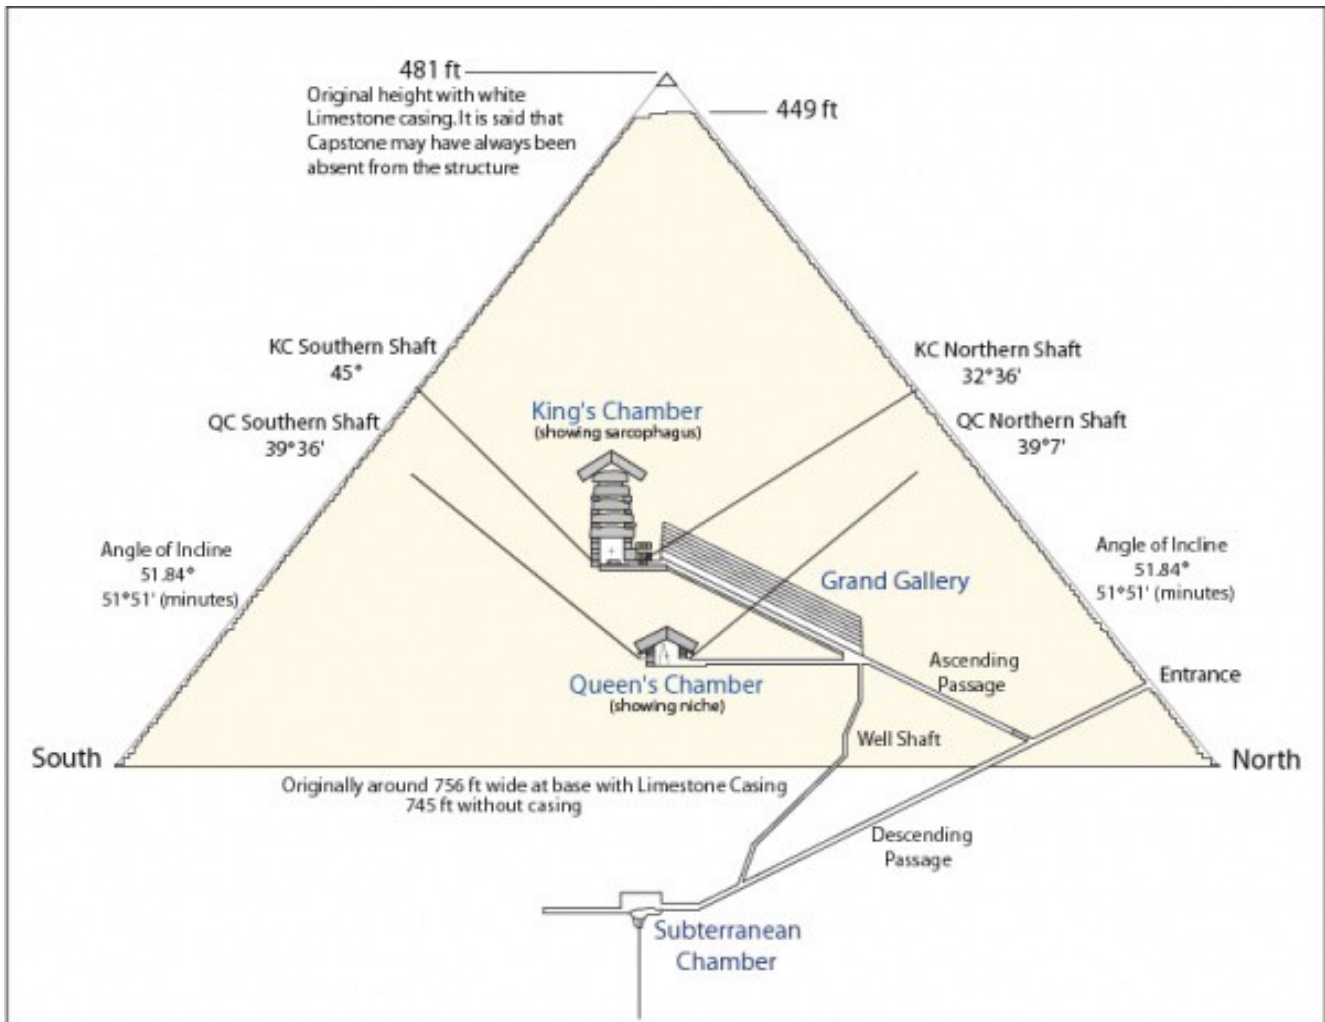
481 ft
Original height with white Limestone casing. It is said that Capstone may have always been absent from the structure

449 ft

KC Southern Shaft
45°

KC Northern Shaft
32°36'

QC Southern Shaft
39°36'

King's Chamber
(showing sarcophagus)

QC Northern Shaft
39°7'

Angle of Incline
51.84°
51°51' (minutes)

Grand Gallery

Angle of Incline
51.84°
51°51' (minutes)

Ascending Passage

Entrance

Queen's Chamber
(showing niche)

Well Shaft

South

North

Originally around 756 ft wide at base with Limestone Casing
745 ft without casing

Descending Passage

Subterranean Chamber